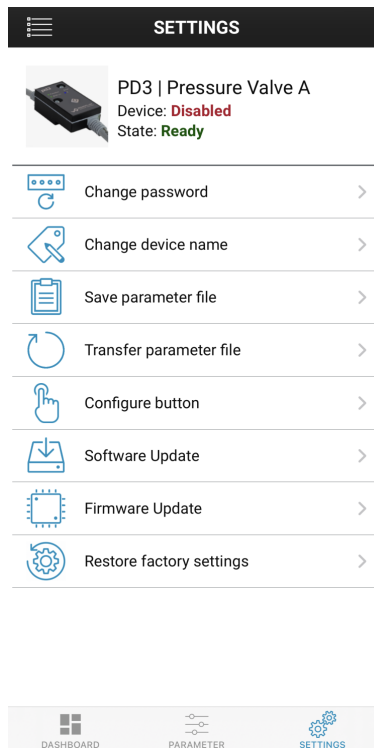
SETTINGS

PD3 | Pressure Valve A
Device: Disabled
State: Ready

Change password
Change device name
Save parameter file
Transfer parameter file
Configure button
Software Update
Firmware Update
Restore factory settings

DASHBOARD
PARAMETER
SETTINGS